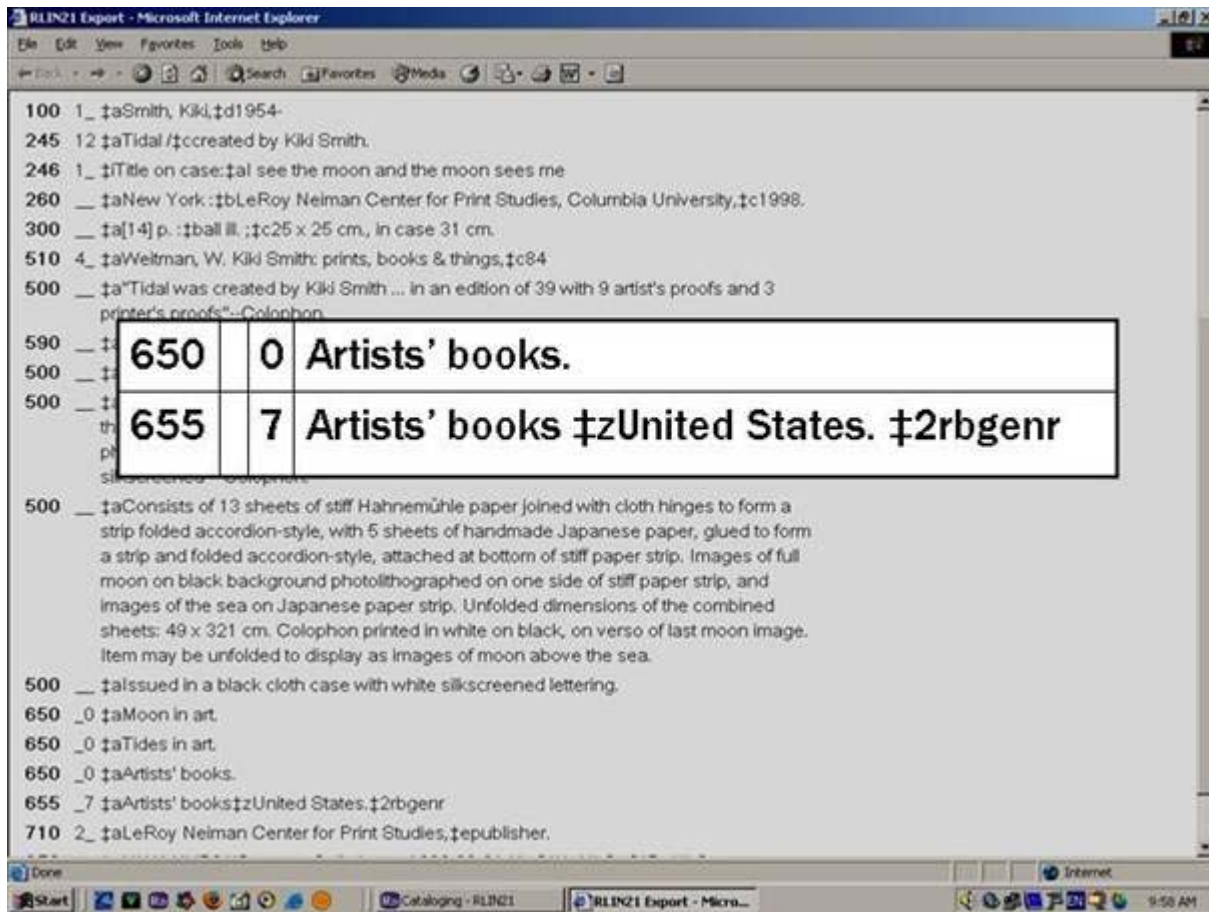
RLIN21 Export - Microsoft Internet Explorer

File Edit View Favorites Tools Help

Back Search Favorites Media

100 1_ ‡aSmith, Kiki,‡d1954-

245 12 ‡aTidal /‡ccreated by Kiki Smith.

246 1_ ‡iTitle on case:‡aI see the moon and the moon sees me

260 __ ‡aNew York :‡bLeRoy Neiman Center for Print Studies, Columbia University,‡c1998.

300 __ ‡a[14] p. :‡ball ill. ;‡c25 x 25 cm., in case 31 cm.

510 4_ ‡aWeitman, W. Kiki Smith: prints, books & things,‡c84

500 __ ‡a"Tidal was created by Kiki Smith ... in an edition of 39 with 9 artist's proofs and 3 printer's proofs"--Colophon.

590 __ ‡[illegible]

500 __ ‡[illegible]

500 __ ‡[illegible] th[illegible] pl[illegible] silkscreened"--Colophon.

| 650 | | 0 | Artists' books. |
|---|---|---|---|
| 655 | | 7 | Artists' books ‡zUnited States. ‡2rbgenr |

500 __ ‡aConsists of 13 sheets of stiff Hahnemühle paper joined with cloth hinges to form a strip folded accordion-style, with 5 sheets of handmade Japanese paper, glued to form a strip and folded accordion-style, attached at bottom of stiff paper strip. Images of full moon on black background photolithographed on one side of stiff paper strip, and images of the sea on Japanese paper strip. Unfolded dimensions of the combined sheets: 49 x 321 cm. Colophon printed in white on black, on verso of last moon image. Item may be unfolded to display as images of moon above the sea.

500 __ ‡aIssued in a black cloth case with white silkscreened lettering.

650 _0 ‡aMoon in art.

650 _0 ‡aTides in art.

650 _0 ‡aArtists' books.

655 _7 ‡aArtists' books‡zUnited States.‡2rbgenr

710 2_ ‡aLeRoy Neiman Center for Print Studies,‡epublisher.

Done

Internet

Start Cataloging - RLIN21 RLIN21 Export - Micro... 9:58 AM